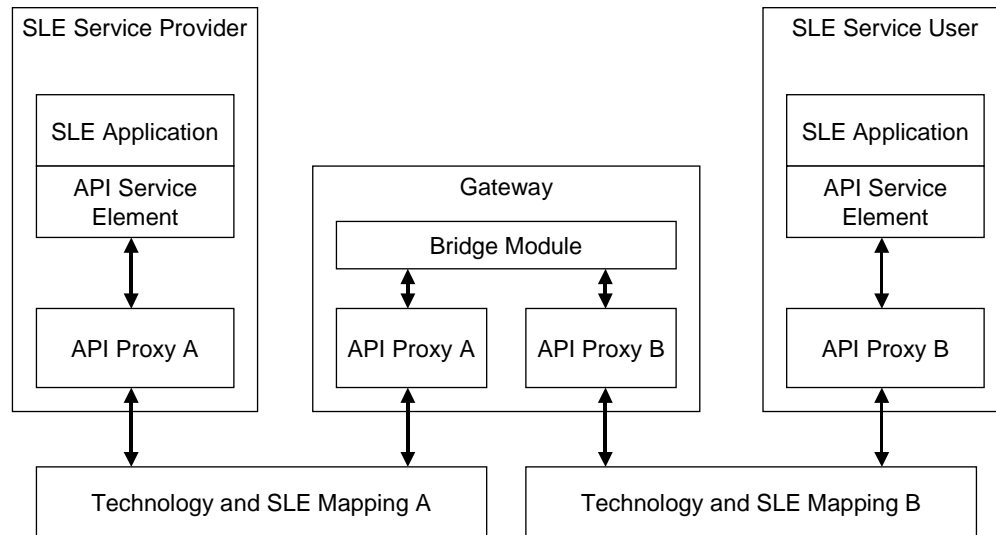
SLE Service Provider

SLE Application

API Service Element

API Proxy A

Gateway

Bridge Module

API Proxy A

API Proxy B

SLE Service User

SLE Application

API Service Element

API Proxy B

Technology and SLE Mapping A

Technology and SLE Mapping B